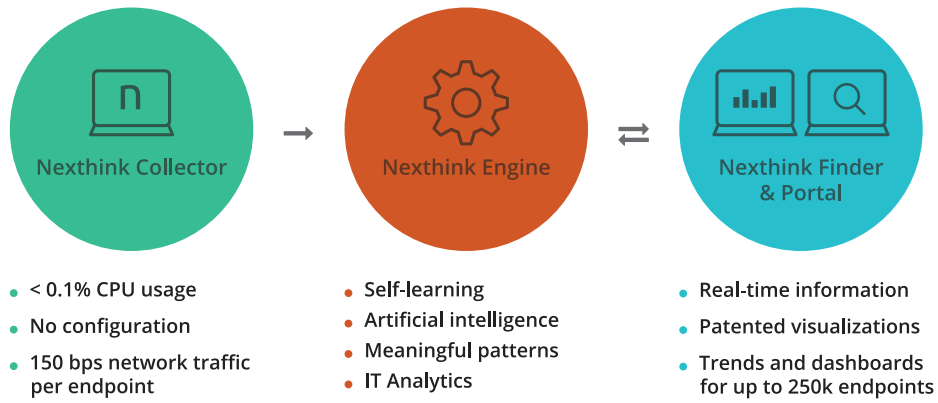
n

Nexthink Collector

Nexthink Engine

Nexthink Finder & Portal

- < 0.1% CPU usage
- No configuration
- 150 bps network traffic per endpoint

- Self-learning
- Artificial intelligence
- Meaningful patterns
- IT Analytics

- Real-time information
- Patented visualizations
- Trends and dashboards for up to 250k endpoints